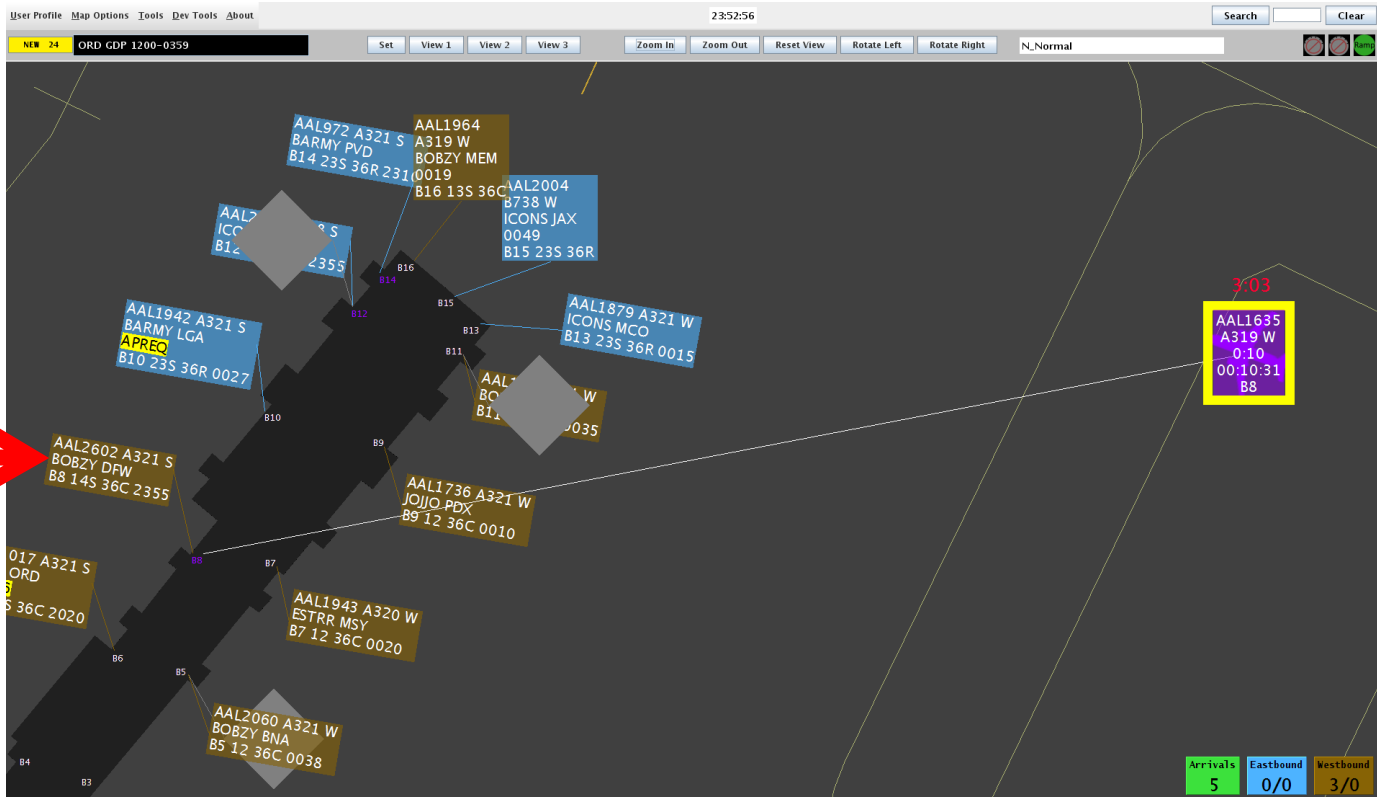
User Profile Map Options Tools Dev Tools About

23:52:56

Search Clear

NEW 24 ORD GDP 1200-0359

Set View 1 View 2 View 3 Zoom In Zoom Out Reset View Rotate Left Rotate Right N_Normal

Ramp

AAL972 A321 S
BARMY PVD
B14 23S 36R 231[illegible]

AAL1964
A319 W
BOBZY MEM
0019
B16 13S 36C

AAL2004
B738 W
ICONS JAX
0049
B15 23S 36R

AAL2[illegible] S
ICO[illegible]
B12 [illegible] 2355

B16
B14
B15
B12
B13
B11

AAL1942 A321 S
BARMY LGA
APREQ
B10 23S 36R 0027

AAL1879 A321 W
ICONS MCO
B13 23S 36R 0015

AAL1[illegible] W
BO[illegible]
B11 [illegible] 0035

3:03

AAL1635
A319 W
0:10
00:10:31
B8

B10
B9

AAL2602 A321 S
BOBZY DFW
B8 14S 36C 2355

AAL1736 A321 W
JOJJO PDX
B9 12 36C 0010

B8
B7

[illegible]017 A321 S
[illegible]ORD
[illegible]S 36C 2020

AAL1943 A320 W
ESTRR MSY
B7 12 36C 0020

B6
B5

AAL2060 A321 W
BOBZY BNA
B5 12 36C 0038

B4
B3

Arrivals
5

Eastbound
0/0

Westbound
3/0